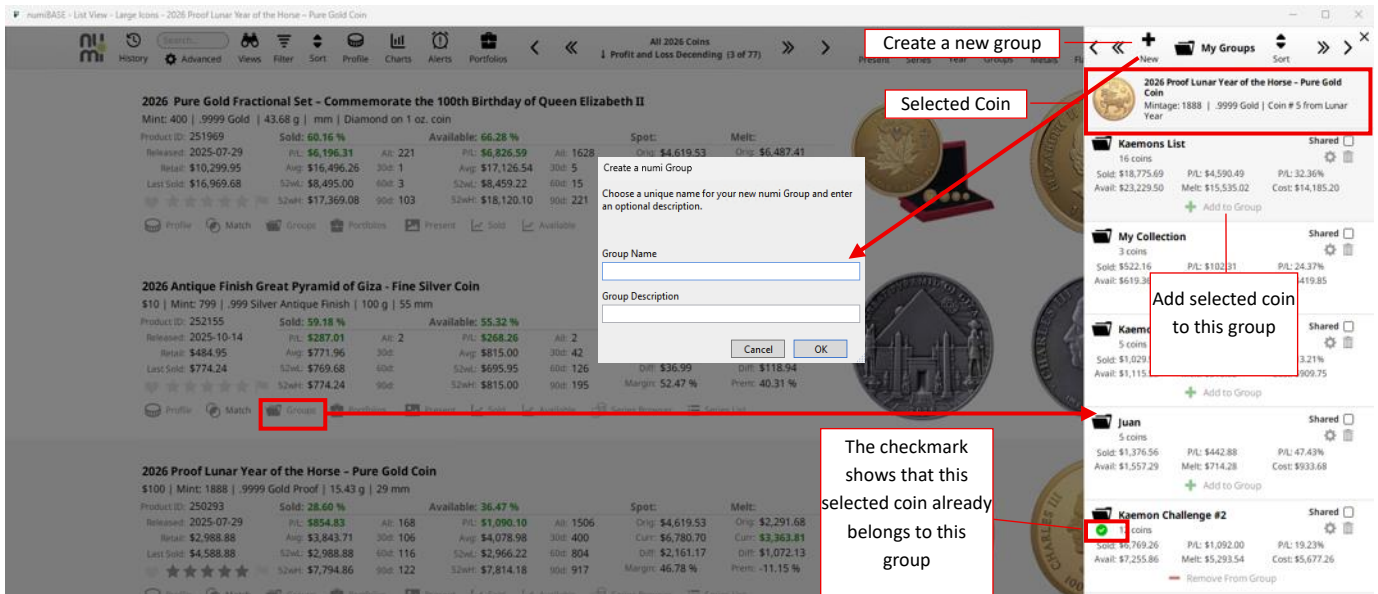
numiBASE - List View - Large Icons - 2026 Proof Lunar Year of the Horse – Pure Gold Coin

History Advanced Views Filter Sort Profile Charts Alerts Portfolios

All 2026 Coins
Profit and Loss Decending (3 of 77)

Present Series Year Groups Metals

Create a new group

New My Groups Sort

Selected Coin

2026 Proof Lunar Year of the Horse – Pure Gold Coin
Mintage: 1888 | .9999 Gold | Coin # 5 from Lunar Year

2026 Pure Gold Fractional Set – Commemorate the 100th Birthday of Queen Elizabeth II
Mint: 400 | .9999 Gold | 43.68 g | mm | Diamond on 1 oz. coin

| Product ID: 251969 | Sold: 60.16 % | | Available: 66.28 % | | Spot: | Melt: |
|---|---|---|---|---|---|---|
| Released: 2025-07-29 | P/L: $6,196.31 | All: 221 | P/L: $6,826.59 | All: 1628 | $4,619.53 | Orig: $6,487.41 |
| Retail: $10,299.95 | Avg: $16,496.26 | 30d: 1 | Avg: $17,126.54 | 30d: 5 | | |
| Last Sold: $16,969.68 | 52wL: $8,495.00 | 60d: 3 | 52wL: $8,459.22 | 60d: 15 | | |
| | 52wH: $17,369.08 | 90d: 103 | 52wH: $18,120.10 | 90d: 221 | | |

Profile Match Groups Portfolios Present Sold Available

Create a numi Group

Choose a unique name for your new numi Group and enter an optional description.

Group Name

Group Description

Cancel OK

2026 Antique Finish Great Pyramid of Giza - Fine Silver Coin
$10 | Mint: 799 | .999 Silver Antique Finish | 100 g | 55 mm

| Product ID: 252155 | Sold: 59.18 % | | Available: 55.32 % | | | |
|---|---|---|---|---|---|---|
| Released: 2025-10-14 | P/L: $287.01 | All: 2 | P/L: $268.26 | All: 2 | | |
| Retail: $484.95 | Avg: $771.96 | 30d: | Avg: $815.00 | 30d: 42 | | |
| Last Sold: $774.24 | 52wL: $769.68 | 60d: | 52wL: $695.95 | 60d: 126 | Diff: $36.99 | Diff: $118.94 |
| | 52wH: $774.24 | 90d: | 52wH: $815.00 | 90d: 195 | Margin: 52.47 % | Prem: 40.31 % |

Profile Match Groups Portfolios Present Sold Available Series Browser Series List

2026 Proof Lunar Year of the Horse – Pure Gold Coin
$100 | Mint: 1888 | .9999 Gold Proof | 15.43 g | 29 mm

| Product ID: 250293 | Sold: 28.60 % | | Available: 36.47 % | | Spot: | Melt: |
|---|---|---|---|---|---|---|
| Released: 2025-07-29 | P/L: $854.83 | All: 168 | P/L: $1,090.10 | All: 1506 | Orig: $4,619.53 | Orig: $2,291.68 |
| Retail: $2,988.88 | Avg: $3,843.71 | 30d: 106 | Avg: $4,078.98 | 30d: 400 | Curr: $6,780.70 | Curr: $3,363.81 |
| Last Sold: $4,588.88 | 52wL: $2,988.88 | 60d: 116 | 52wL: $2,966.22 | 60d: 804 | Diff: $2,161.17 | Diff: $1,072.13 |
| | 52wH: $7,794.86 | 90d: 122 | 52wH: $7,814.18 | 90d: 917 | Margin: 46.78 % | Prem: -11.15 % |

Kaemons List
16 coins
Shared
Sold: $18,775.69 P/L: $4,590.49 P/L: 32.36%
Avail: $23,229.50 Melt: $15,535.02 Cost: $14,185.20
Add to Group

My Collection
3 coins
Shared
Sold: $522.16 P/L: $102.31 P/L: 24.37%
Avail: $619.36 419.85

Add selected coin to this group

Kaemo
5 coins
Shared
Sold: $1,029 3.21%
Avail: $1,115 909.75
Add to Group

Juan
5 coins
Shared
Sold: $1,376.56 P/L: $442.88 P/L: 47.43%
Avail: $1,557.29 Melt: $714.28 Cost: $933.68
Add to Group

The checkmark shows that this selected coin already belongs to this group

Kaemon Challenge #2
1 coins
Shared
Sold: $6,769.26 P/L: $1,092.00 P/L: 19.23%
Avail: $7,255.86 Melt: $5,293.54 Cost: $5,677.26
Remove From Group